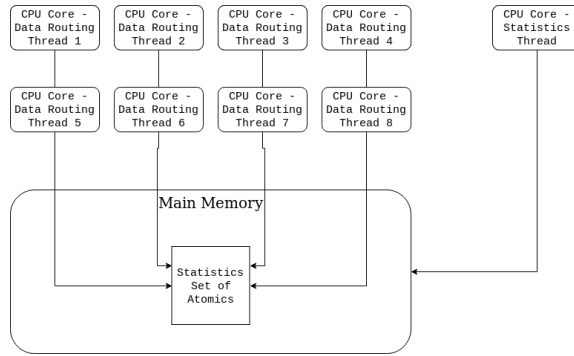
CPU Core - Data Routing Thread 1

CPU Core - Data Routing Thread 2

CPU Core - Data Routing Thread 3

CPU Core - Data Routing Thread 4

CPU Core - Statistics Thread

CPU Core - Data Routing Thread 5

CPU Core - Data Routing Thread 6

CPU Core - Data Routing Thread 7

CPU Core - Data Routing Thread 8

Main Memory

Statistics Set of Atomics